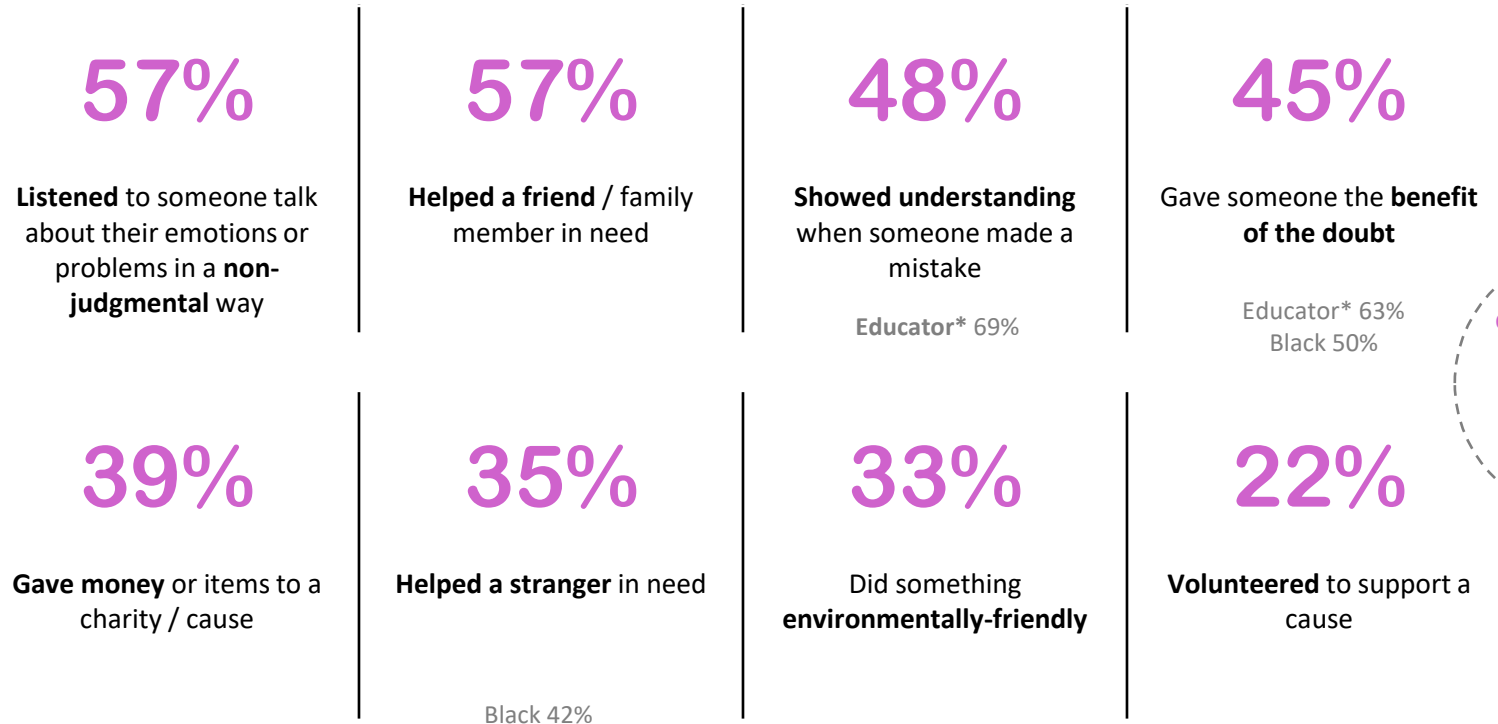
57%

Listened to someone talk about their emotions or problems in a non-judgmental way

57%

Helped a friend / family member in need

48%

Showed understanding when someone made a mistake

Educator* 69%

45%

Gave someone the benefit of the doubt

Educator* 63%
Black 50%

39%

Gave money or items to a charity / cause

35%

Helped a stranger in need

Black 42%

33%

Did something environmentally-friendly

22%

Volunteered to support a cause